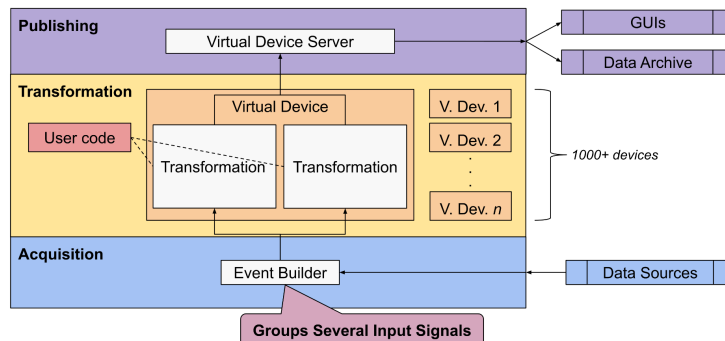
Publishing

Virtual Device Server

GUIs

Data Archive

Transformation

Virtual Device

User code

Transformation

Transformation

V. Dev. 1

V. Dev. 2

.
.
.

V. Dev. $n$

1000+ devices

Acquisition

Event Builder

Data Sources

Groups Several Input Signals